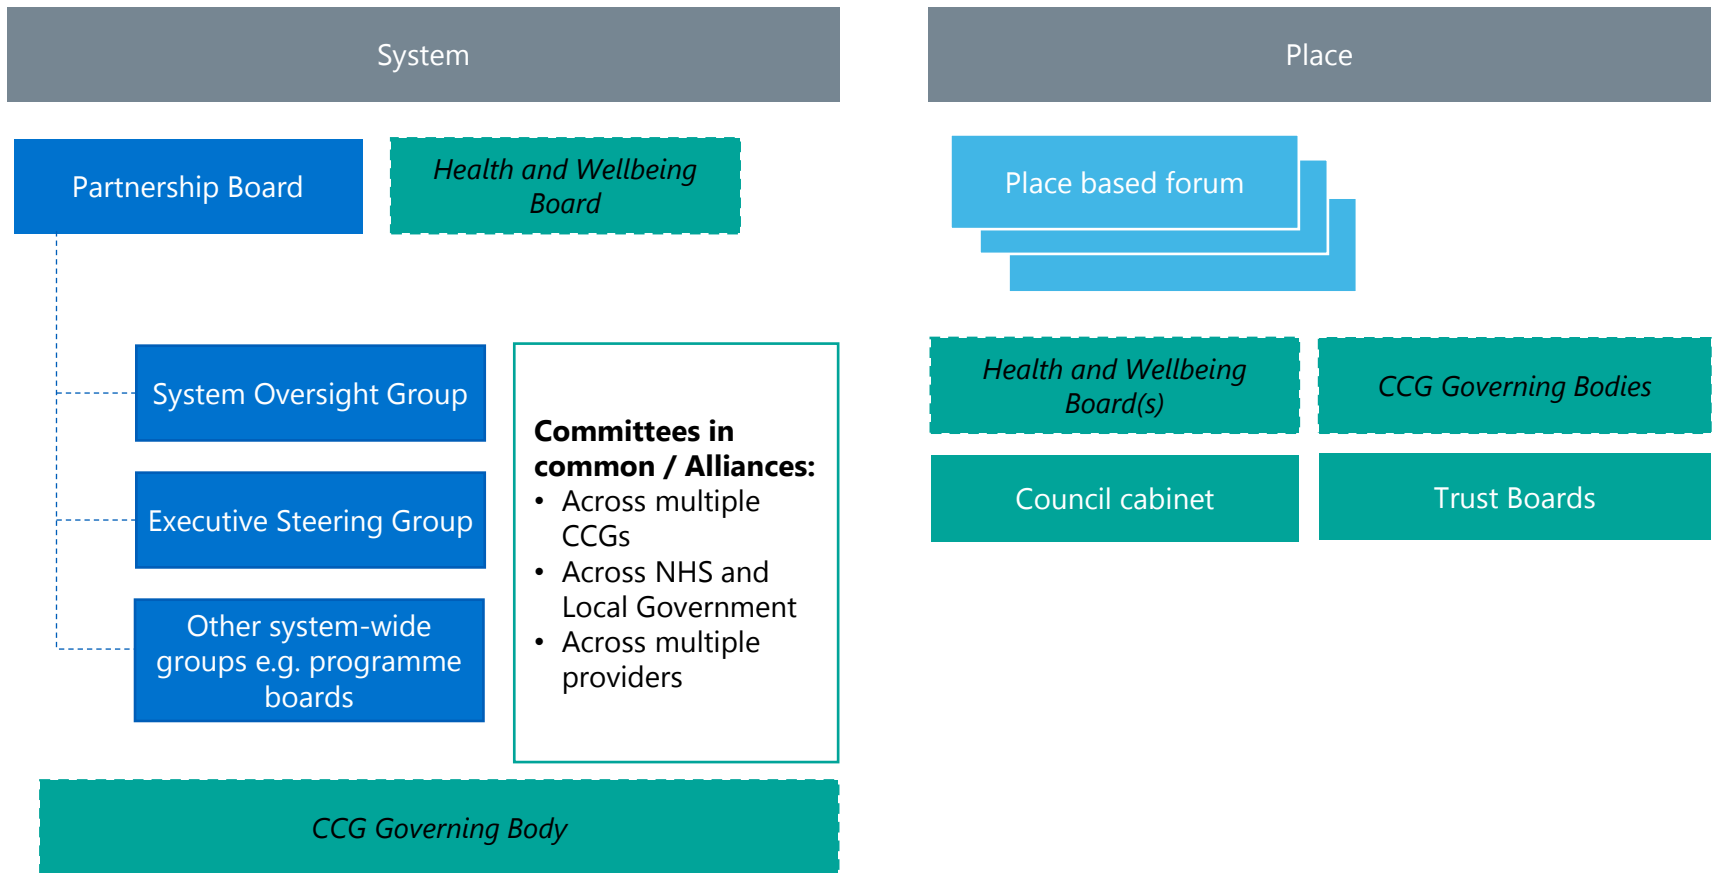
System

Partnership Board

*Health and Wellbeing Board*

System Oversight Group

Executive Steering Group

Other system-wide groups e.g. programme boards

**Committees in common / Alliances:**
- Across multiple CCGs
- Across NHS and Local Government
- Across multiple providers

*CCG Governing Body*

Place

Place based forum

*Health and Wellbeing Board(s)*

*CCG Governing Bodies*

Council cabinet

Trust Boards